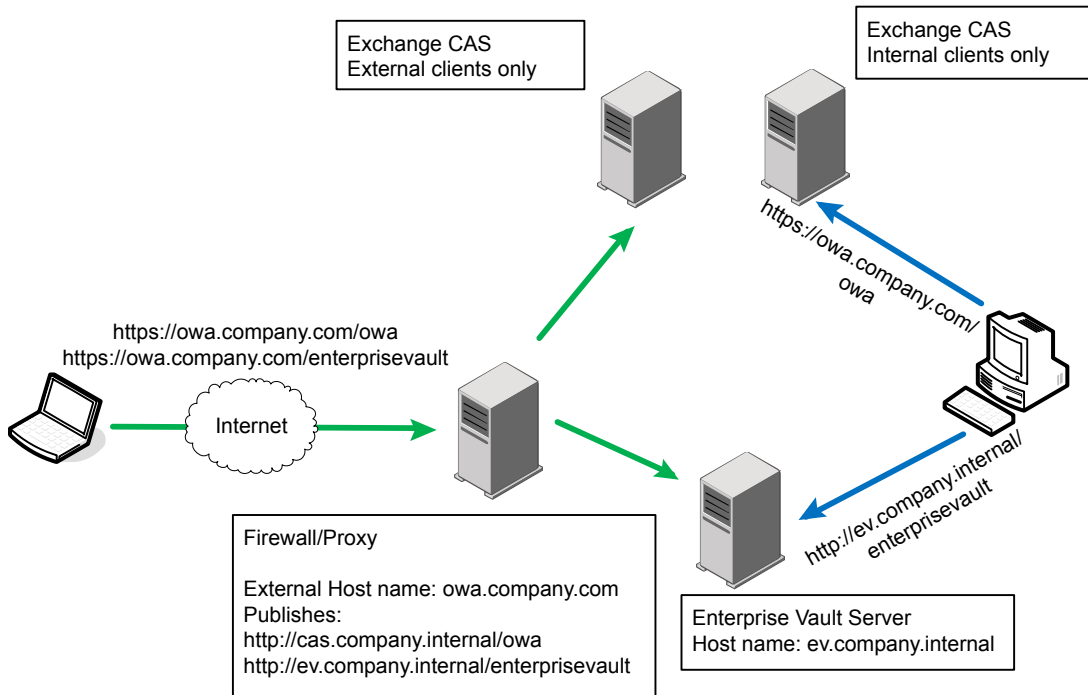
Exchange CAS
External clients only

Exchange CAS
Internal clients only

https://owa.company.com/owa

https://owa.company.com/owa
https://owa.company.com/enterprisevault

Internet

http://ev.company.internal/enterprisevault

Firewall/Proxy

External Host name: owa.company.com
Publishes:
http://cas.company.internal/owa
http://ev.company.internal/enterprisevault

Enterprise Vault Server
Host name: ev.company.internal